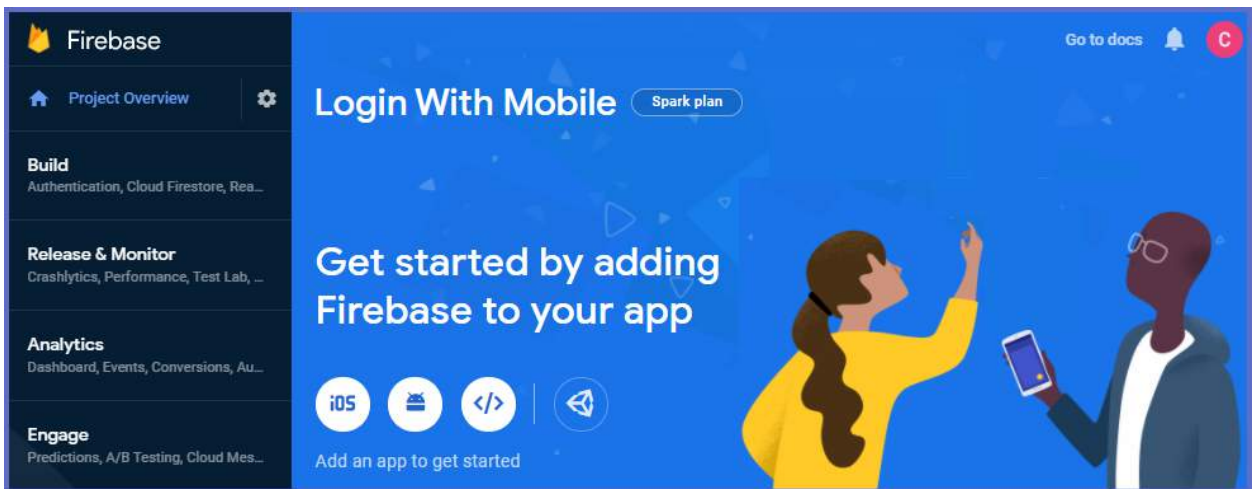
Firebase

Project Overview

Build
Authentication, Cloud Firestore, Rea...

Release & Monitor
Crashlytics, Performance, Test Lab, ...

Analytics
Dashboard, Events, Conversions, Au...

Engage
Predictions, A/B Testing, Cloud Mes...

Go to docs

C

Login With Mobile

Spark plan

Get started by adding Firebase to your app

iOS

</>

Add an app to get started